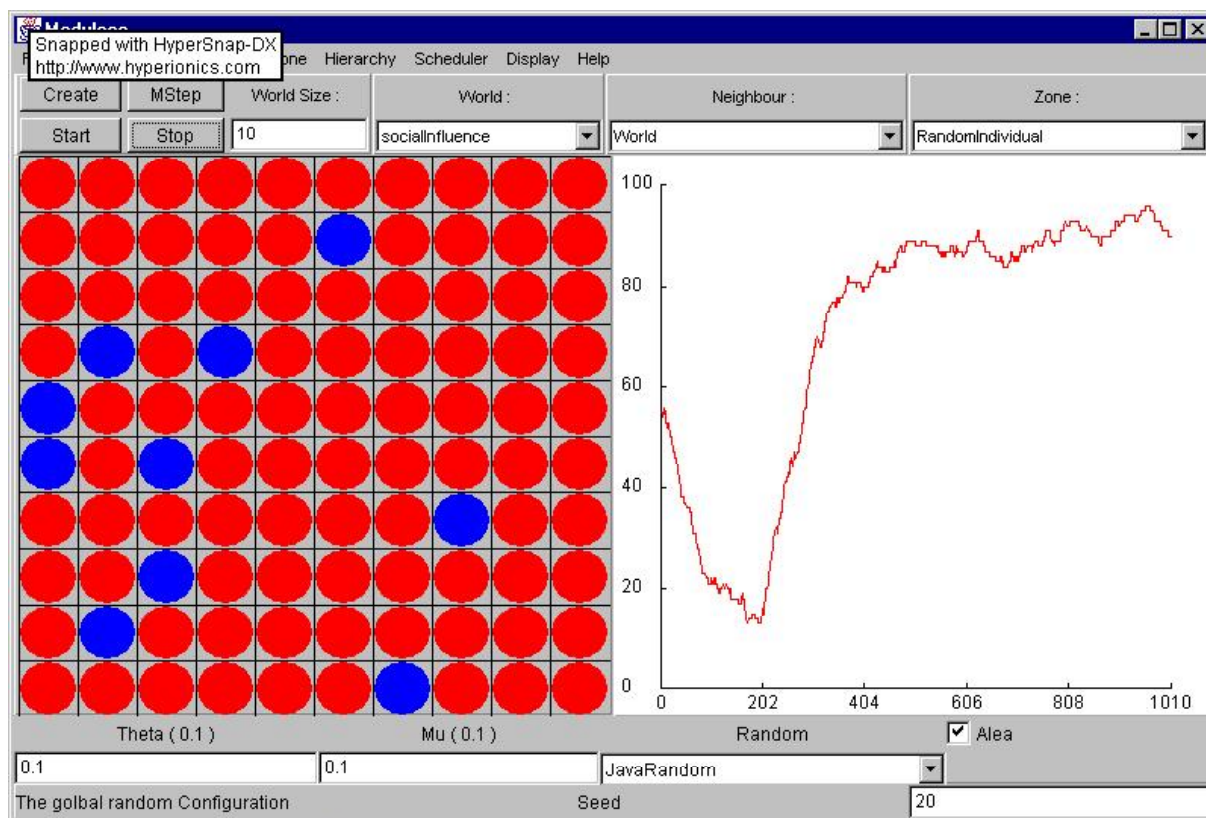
Modulecc
Snapped with HyperSnap-DX
http://www.hyperionics.com
F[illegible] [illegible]one Hierarchy Scheduler Display Help

Create
MStep
World Size :
World :
Neighbour :
Zone :
Start
Stop
10
socialInfluence
World
RandomIndividual

100
80
60
40
20
0
0
202
404
606
808
1010

Theta ( 0.1 )
Mu ( 0.1 )
Random
Alea
0.1
0.1
JavaRandom
The golbal random Configuration
Seed
20